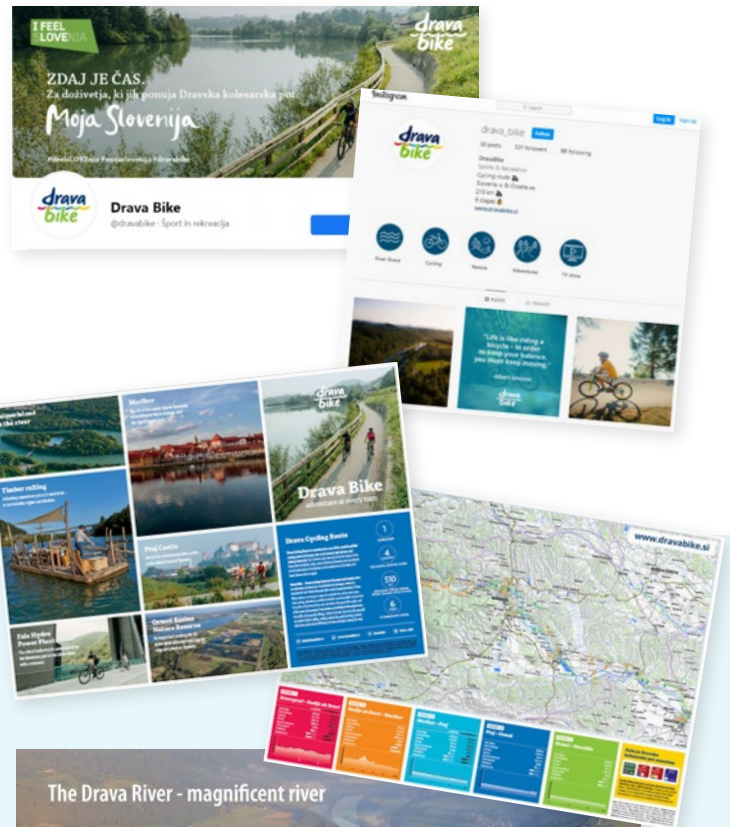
I FEEL SLOVENIA

drava bike

ZDAJ JE ČAS.
Za doživetja, ki jih ponuja Dravska kolesarska pot.
Moja Slovenija

#ifeelsLOVEnia #mojaslovenija #dravabike

drava bike

Drava Bike
@dravabike · Šport in rekreacija

Instagram

Log In Sign Up

drava_bike Follow

30 posts 531 followers 98 following

DravaBike
Sports & Recreation
Cycling route
Slovenia & Croatia
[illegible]
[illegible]
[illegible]

River Drava Cycling Nature Adventures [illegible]

POSTS TAGGED

"Life is like riding a bicycle - in order to keep your balance, you must keep moving."
- Albert Einstein

drava bike

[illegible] and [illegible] the river

Maribor

drava bike

Drava Bike
adventure at every turn

Timber rafting

Ptuj Castle

Drava Cycling Route

1

4

510

6

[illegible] Hydro Power Plant

Ormož Basins Nature Reserve

www.dravabike.si

The Drava River - magnificent river